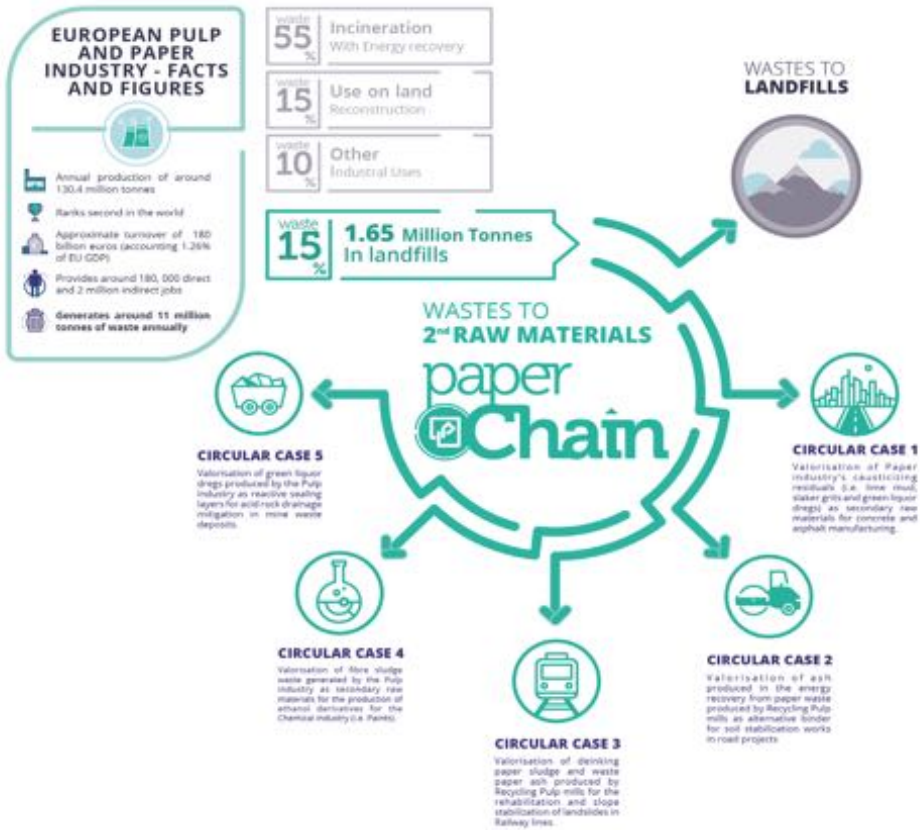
EUROPEAN PULP AND PAPER INDUSTRY - FACTS AND FIGURES

Annual production of around 130.4 million tonnes

Ranks second in the world

Approximate turnover of 180 billion euros (accounting 1.26% of EU GDP)

Provides around 180, 000 direct and 2 million indirect jobs

Generates around 11 million tonnes of waste annually

waste 55 % Incineration With Energy recovery

waste 15 % Use on land Reconstruction

waste 10 % Other Industrial Uses

waste 15 % 1.65 Million Tonnes In landfills

WASTES TO LANDFILLS

WASTES TO 2nd RAW MATERIALS

paper Chain

CIRCULAR CASE 1
Valorisation of Paper industry's causticizing residuals (i.e. lime mud, slaker grits and green liquor dregs) as secondary raw materials for concrete and asphalt manufacturing.

CIRCULAR CASE 2
Valorisation of ash produced in the energy recovery from paper waste produced by Recycling Pulp mills as alternative binder for soil stabilization works in road projects.

CIRCULAR CASE 3
Valorisation of deinking paper sludge and waste paper ash produced by Recycling Pulp mills for the rehabilitation and slope stabilization of landslides in Railway lines.

CIRCULAR CASE 4
Valorisation of fibre sludge waste generated by the Pulp industry as secondary raw materials for the production of ethanol derivatives for the Chemical industry (i.e. Paints).

CIRCULAR CASE 5
Valorisation of green liquor dregs produced by the Pulp industry as reactive sealing layers for acid rock drainage mitigation in mine waste deposits.